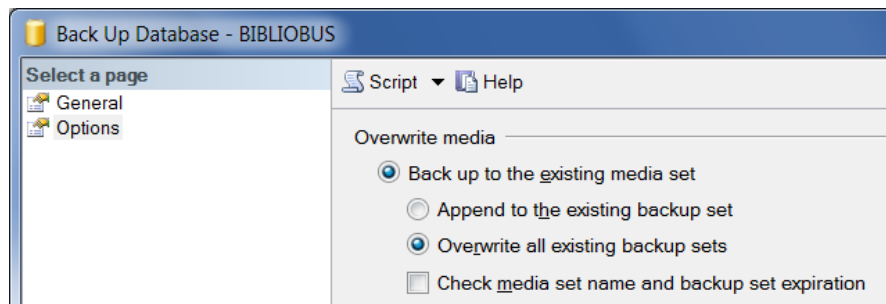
Back Up Database - BIBLIOBUS

Select a page

General

Options

Script ▾ Help

Overwrite media

Back up to the existing media set

Append to the existing backup set

Overwrite all existing backup sets

Check media set name and backup set expiration